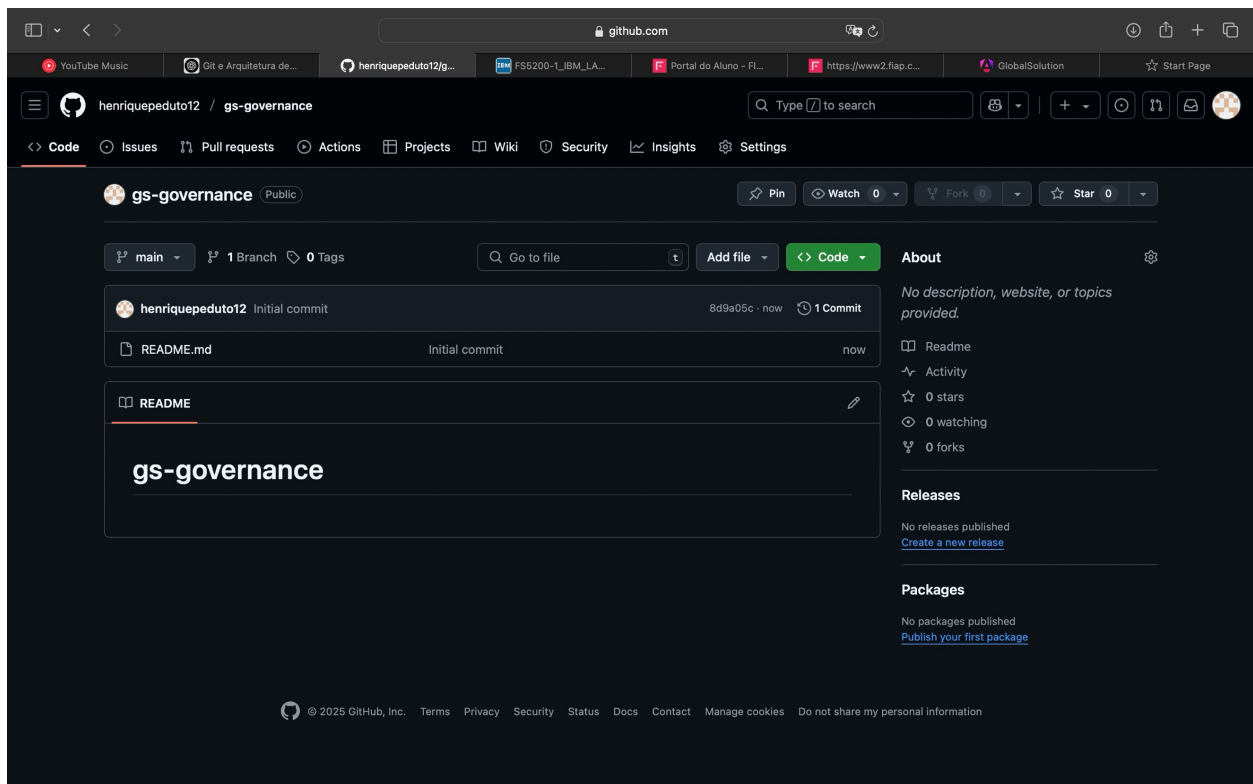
github.com

YouTube Music
Git e Arquitetura de...
henriquepeduto12/g...
FS5200-1_IBM_LA...
Portal do Aluno - Fl...
https://www2.fiap.c...
GlobalSolution
Start Page

henriquepeduto12 / gs-governance

Type / to search

Code
Issues
Pull requests
Actions
Projects
Wiki
Security
Insights
Settings

gs-governance Public

Pin
Watch 0
Fork 0
Star 0

main
1 Branch
0 Tags
Go to file
t
Add file
Code

henriquepeduto12 Initial commit
8d9a05c · now
1 Commit

README.md
Initial commit
now

README

gs-governance

About

No description, website, or topics provided.

Readme
Activity
0 stars
0 watching
0 forks

Releases

No releases published
Create a new release

Packages

No packages published
Publish your first package

© 2025 GitHub, Inc. Terms Privacy Security Status Docs Contact Manage cookies Do not share my personal information